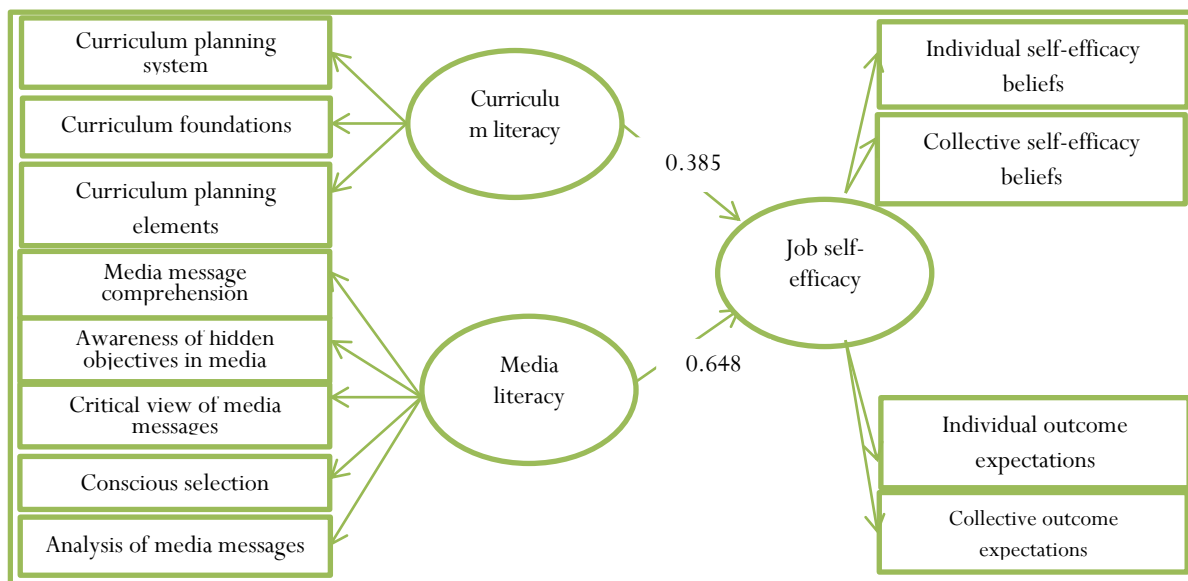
Curriculum planning system

Curriculum foundations

Curriculum planning elements

Media message comprehension

Awareness of hidden objectives in media

Critical view of media messages

Conscious selection

Analysis of media messages

Curriculu m literacy

Media literacy

0.385

0.648

Job self-efficacy

Individual self-efficacy beliefs

Collective self-efficacy beliefs

Individual outcome expectations

Collective outcome expectations